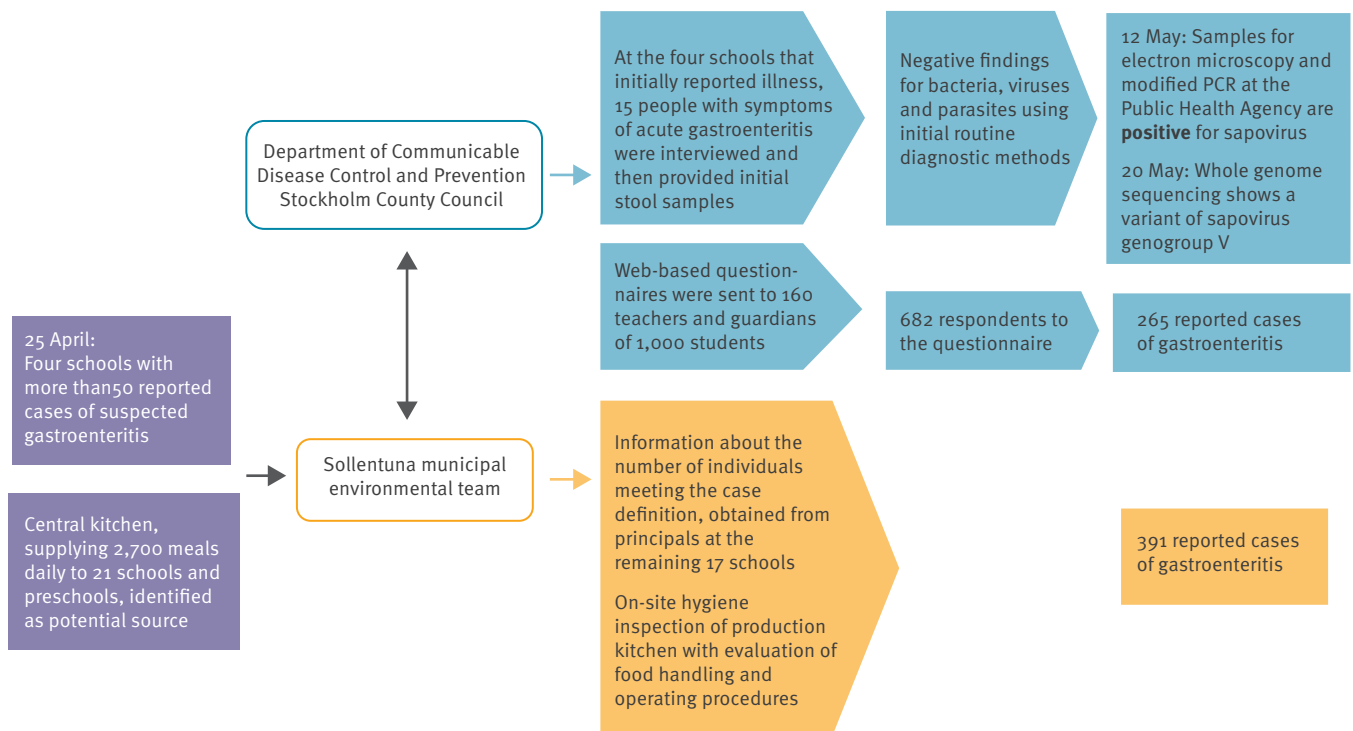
25 April:
Four schools with more than50 reported cases of suspected gastroenteritis

Central kitchen, supplying 2,700 meals daily to 21 schools and preschools, identified as potential source

Department of Communicable Disease Control and Prevention Stockholm County Council

Sollentuna municipal environmental team

At the four schools that initially reported illness, 15 people with symptoms of acute gastroenteritis were interviewed and then provided initial stool samples

Negative findings for bacteria, viruses and parasites using initial routine diagnostic methods

12 May: Samples for electron microscopy and modified PCR at the Public Health Agency are **positive** for sapovirus

20 May: Whole genome sequencing shows a variant of sapovirus genogroup V

Web-based questionnaires were sent to 160 teachers and guardians of 1,000 students

682 respondents to the questionnaire

265 reported cases of gastroenteritis

Information about the number of individuals meeting the case definition, obtained from principals at the remaining 17 schools

On-site hygiene inspection of production kitchen with evaluation of food handling and operating procedures

391 reported cases of gastroenteritis